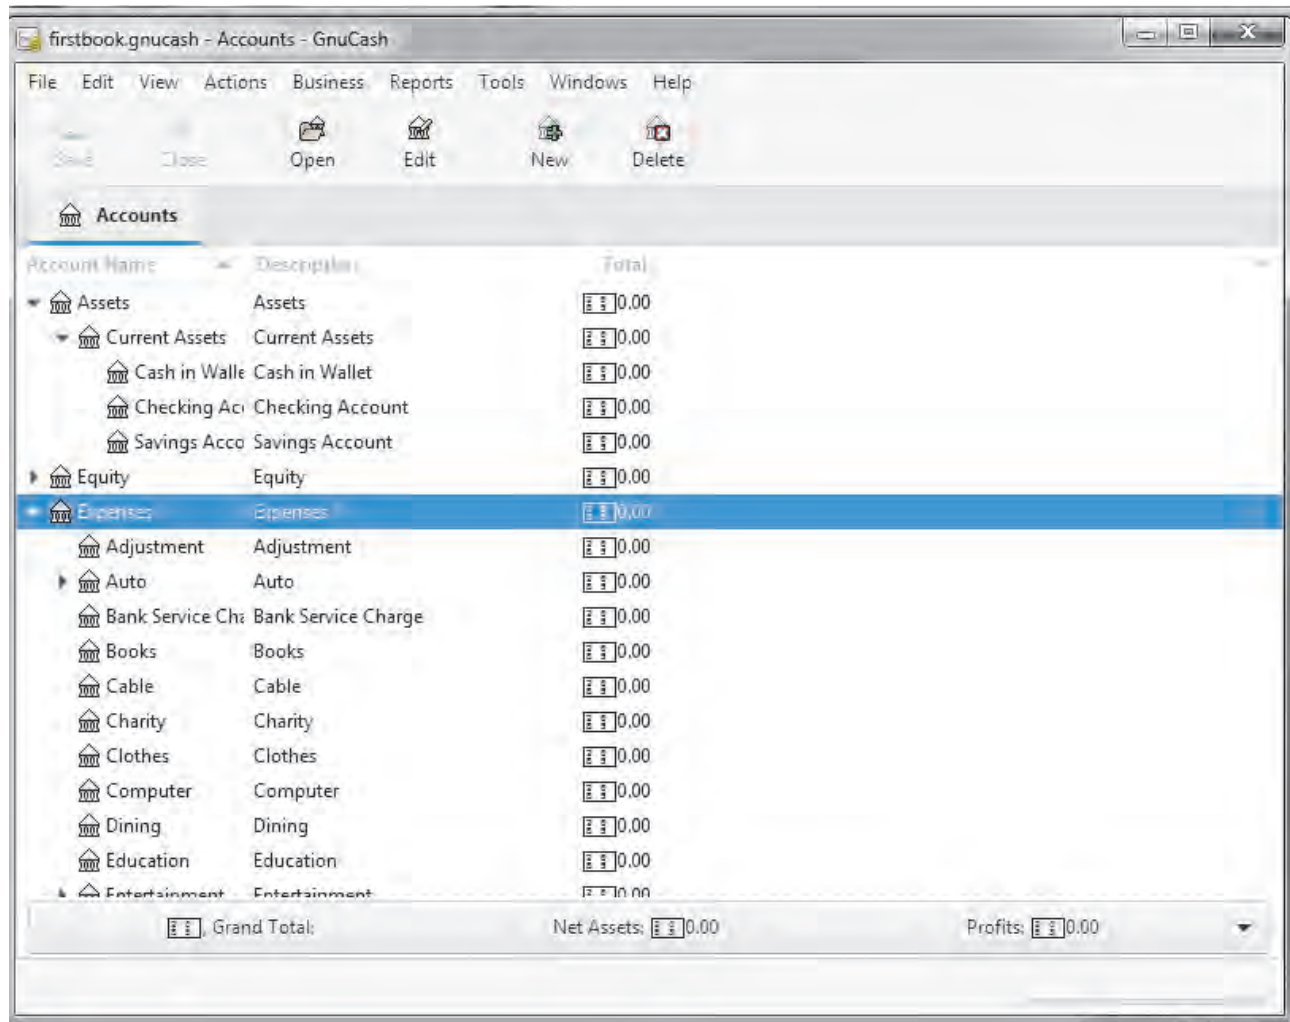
firstbook.gnucash - Accounts - GnuCash

File Edit View Actions Business Reports Tools Windows Help

Save Close Open Edit New Delete

Accounts

| Account Name | Description | Total |
|---|---|---|
| Assets | Assets | 0.00 |
| Current Assets | Current Assets | 0.00 |
| Cash in Walle | Cash in Wallet | 0.00 |
| Checking Acc | Checking Account | 0.00 |
| Savings Acco | Savings Account | 0.00 |
| Equity | Equity | 0.00 |
| Expenses | Expenses | 0.00 |
| Adjustment | Adjustment | 0.00 |
| Auto | Auto | 0.00 |
| Bank Service Cha | Bank Service Charge | 0.00 |
| Books | Books | 0.00 |
| Cable | Cable | 0.00 |
| Charity | Charity | 0.00 |
| Clothes | Clothes | 0.00 |
| Computer | Computer | 0.00 |
| Dining | Dining | 0.00 |
| Education | Education | 0.00 |
| Entertainment | Entertainment | 0.00 |

, Grand Total: Net Assets: 0.00 Profits: 0.00